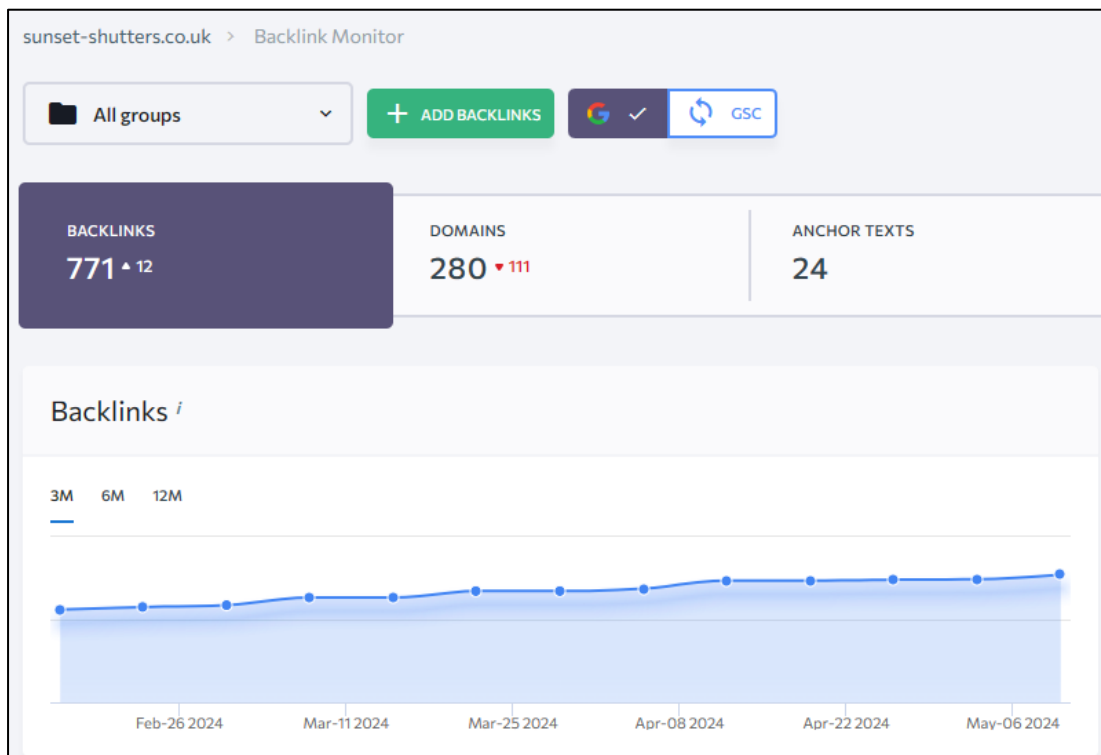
sunset-shutters.co.uk > Backlink Monitor

All groups

+ ADD BACKLINKS

GSC

BACKLINKS
771 ▲ 12

DOMAINS
280 ▼ 111

ANCHOR TEXTS
24

Backlinks $^i$

3M 6M 12M

Feb-26 2024 Mar-11 2024 Mar-25 2024 Apr-08 2024 Apr-22 2024 May-06 2024